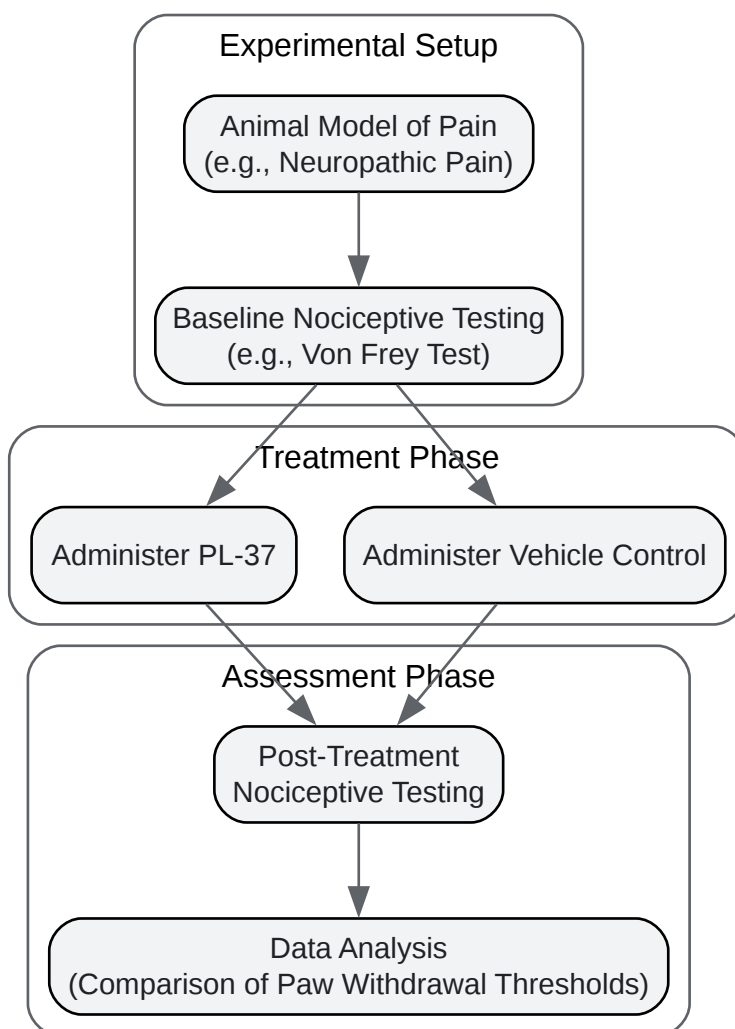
Experimental Setup

Animal Model of Pain
(e.g., Neuropathic Pain)

Baseline Nociceptive Testing
(e.g., Von Frey Test)

Treatment Phase

Administer PL-37

Administer Vehicle Control

Assessment Phase

Post-Treatment
Nociceptive Testing

Data Analysis
(Comparison of Paw Withdrawal Thresholds)